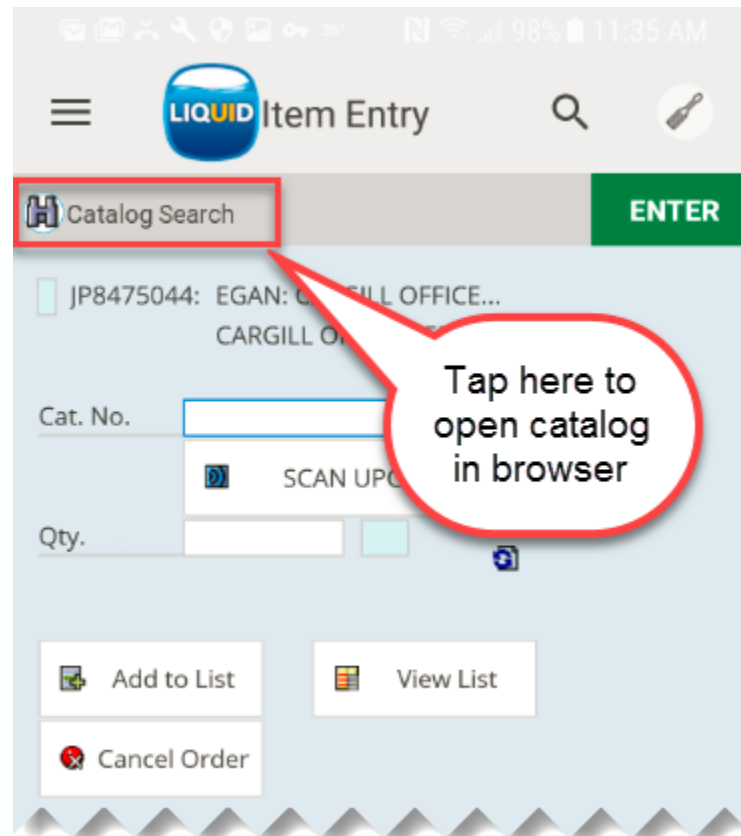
35° 98% 11:35 AM

LIQUID Item Entry

Catalog Search

ENTER

JP8475044: EGAN: C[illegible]GILL OFFICE... CARGILL O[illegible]

Cat. No.

SCAN UP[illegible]

Qty.

Tap here to open catalog in browser

Add to List

View List

Cancel Order